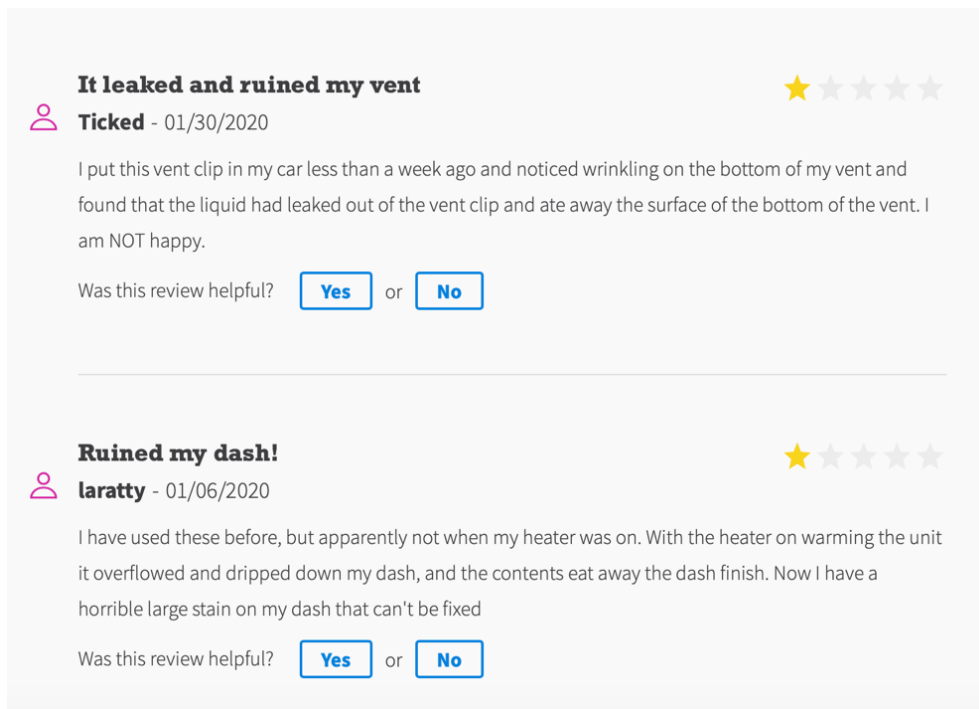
It leaked and ruined my vent

Ticked - 01/30/2020

I put this vent clip in my car less than a week ago and noticed wrinkling on the bottom of my vent and found that the liquid had leaked out of the vent clip and ate away the surface of the bottom of the vent. I am NOT happy.

Was this review helpful? Yes or No

Ruined my dash!

laratty - 01/06/2020

I have used these before, but apparently not when my heater was on. With the heater on warming the unit it overflowed and dripped down my dash, and the contents eat away the dash finish. Now I have a horrible large stain on my dash that can't be fixed

Was this review helpful? Yes or No